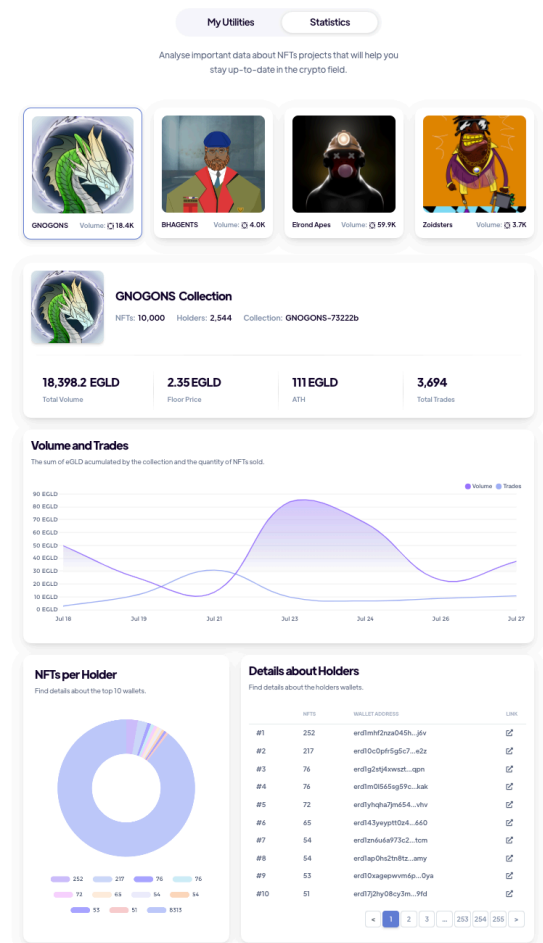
My Utilities Statistics

Analyse important data about NFTs projects that will help you stay up-to-date in the crypto field.

GNOGONS Volume: 18.4K
BHAGENTS Volume: 4.0K
Elrond Apes Volume: 59.9K
Zoidsters Volume: 3.7K

GNOGONS Collection
NFTs: 10,000 Holders: 2,544 Collection: GNOGONS-73222b

18,398.2 EGLD
Total Volume

2.35 EGLD
Floor Price

111 EGLD
ATH

3,694
Total Trades

Volume and Trades
The sum of eGLD acumulated by the collection and the quantity of NFTs sold.

Volume Trades

90 EGLD
80 EGLD
70 EGLD
60 EGLD
50 EGLD
40 EGLD
30 EGLD
20 EGLD
10 EGLD
0 EGLD

Jul 18 Jul 19 Jul 21 Jul 23 Jul 24 Jul 26 Jul 27

NFTs per Holder
Find details about the top 10 wallets.

252 217 76 76
72 65 54 54
53 51 8313

Details about Holders
Find details about the holders wallets.

| | NFTS | WALLET ADDRESS | LINK |
|---|---|---|---|
| #1 | 252 | erd1mhf2nza045h...j6v | |
| #2 | 217 | erd10c0pfr5g5c7...e2z | |
| #3 | 76 | erd1g2stj4xwszt...qpn | |
| #4 | 76 | erd1m0l565sg59c...kak | |
| #5 | 72 | erd1yhqha7jm654...vhv | |
| #6 | 65 | erd143yeyptt0z4...660 | |
| #7 | 54 | erd1zn6u6a973c2...tcm | |
| #8 | 54 | erd1ap0hs2tn8tz...amy | |
| #9 | 53 | erd10xagepwvm6p...0ya | |
| #10 | 51 | erd17j2hy08cy3m...9fd | |

< 1 2 3 ... 253 254 255 >